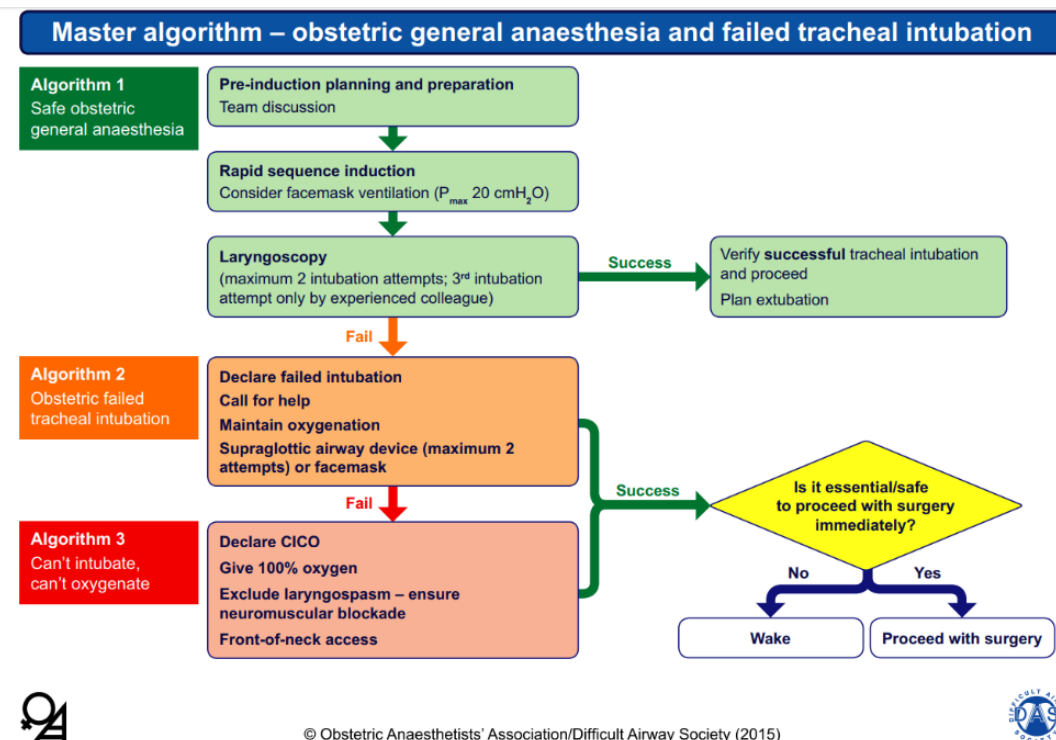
Master algorithm – obstetric general anaesthesia and failed tracheal intubation

Algorithm 1
Safe obstetric general anaesthesia

Pre-induction planning and preparation
Team discussion

Rapid sequence induction
Consider facemask ventilation ($P_{max}$ 20 $cmH_2O$)

Laryngoscopy
(maximum 2 intubation attempts; 3rd intubation attempt only by experienced colleague)

Success

Verify successful tracheal intubation and proceed
Plan extubation

Fail

Algorithm 2
Obstetric failed tracheal intubation

Declare failed intubation
Call for help
Maintain oxygenation
Supraglottic airway device (maximum 2 attempts) or facemask

Fail

Algorithm 3
Can't intubate, can't oxygenate

Declare CICO
Give 100% oxygen
Exclude laryngospasm – ensure neuromuscular blockade
Front-of-neck access

Success

Is it essential/safe to proceed with surgery immediately?

No
Yes

Wake
Proceed with surgery

© Obstetric Anaesthetists' Association/Difficult Airway Society (2015)

DAS
DIFFICULT AI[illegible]